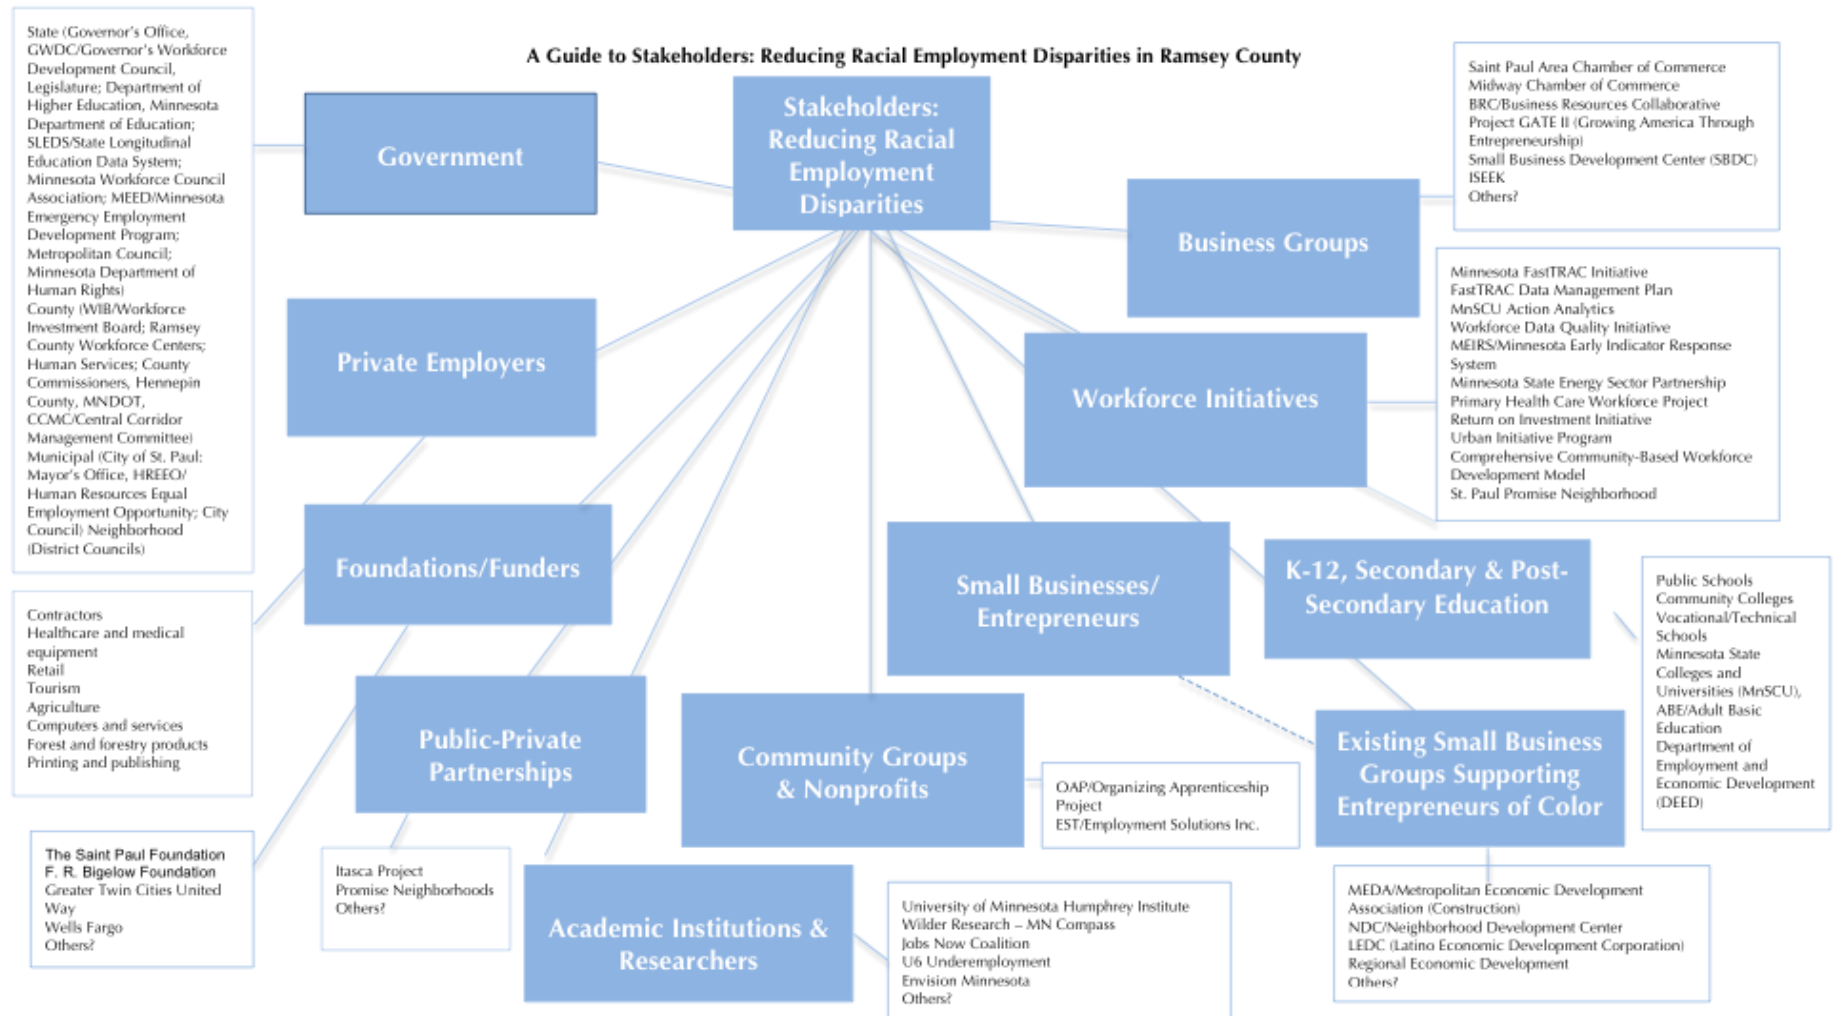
A Guide to Stakeholders: Reducing Racial Employment Disparities in Ramsey County

Stakeholders: Reducing Racial Employment Disparities

State (Governor's Office, GWDC/Governor's Workforce Development Council, Legislature; Department of Higher Education, Minnesota Department of Education; SLEDS/State Longitudinal Education Data System; Minnesota Workforce Council Association; MEED/Minnesota Emergency Employment Development Program; Metropolitan Council; Minnesota Department of Human Rights) County (WIB/Workforce Investment Board; Ramsey County Workforce Centers; Human Services; County Commissioners, Hennepin County, MNDOT, CCMC/Central Corridor Management Committee) Municipal (City of St. Paul: Mayor's Office, HREEO/ Human Resources Equal Employment Opportunity; City Council) Neighborhood (District Councils)

Government

Saint Paul Area Chamber of Commerce
Midway Chamber of Commerce
BRC/Business Resources Collaborative
Project GATE II (Growing America Through Entrepreneurship)
Small Business Development Center (SBDC)
ISEEK
Others?

Business Groups

Minnesota FastTRAC Initiative
FastTRAC Data Management Plan
MnSCU Action Analytics
Workforce Data Quality Initiative
MEIRS/Minnesota Early Indicator Response System
Minnesota State Energy Sector Partnership
Primary Health Care Workforce Project
Return on Investment Initiative
Urban Initiative Program
Comprehensive Community-Based Workforce Development Model
St. Paul Promise Neighborhood

Private Employers

Workforce Initiatives

Foundations/Funders

Small Businesses/ Entrepreneurs

K-12, Secondary & Post-Secondary Education

Public Schools
Community Colleges
Vocational/Technical Schools
Minnesota State Colleges and Universities (MnSCU), ABE/Adult Basic Education
Department of Employment and Economic Development (DEED)

Contractors
Healthcare and medical equipment
Retail
Tourism
Agriculture
Computers and services
Forest and forestry products
Printing and publishing

Public-Private Partnerships

Community Groups & Nonprofits

OAP/Organizing Apprenticeship Project
EST/Employment Solutions Inc.

Existing Small Business Groups Supporting Entrepreneurs of Color

The Saint Paul Foundation
F. R. Bigelow Foundation
Greater Twin Cities United Way
Wells Fargo
Others?

Itasca Project
Promise Neighborhoods
Others?

Academic Institutions & Researchers

University of Minnesota Humphrey Institute
Wilder Research – MN Compass
Jobs Now Coalition
U6 Underemployment
Envision Minnesota
Others?

MEDA/Metropolitan Economic Development Association (Construction)
NDC/Neighborhood Development Center
LEDC (Latino Economic Development Corporation)
Regional Economic Development
Others?